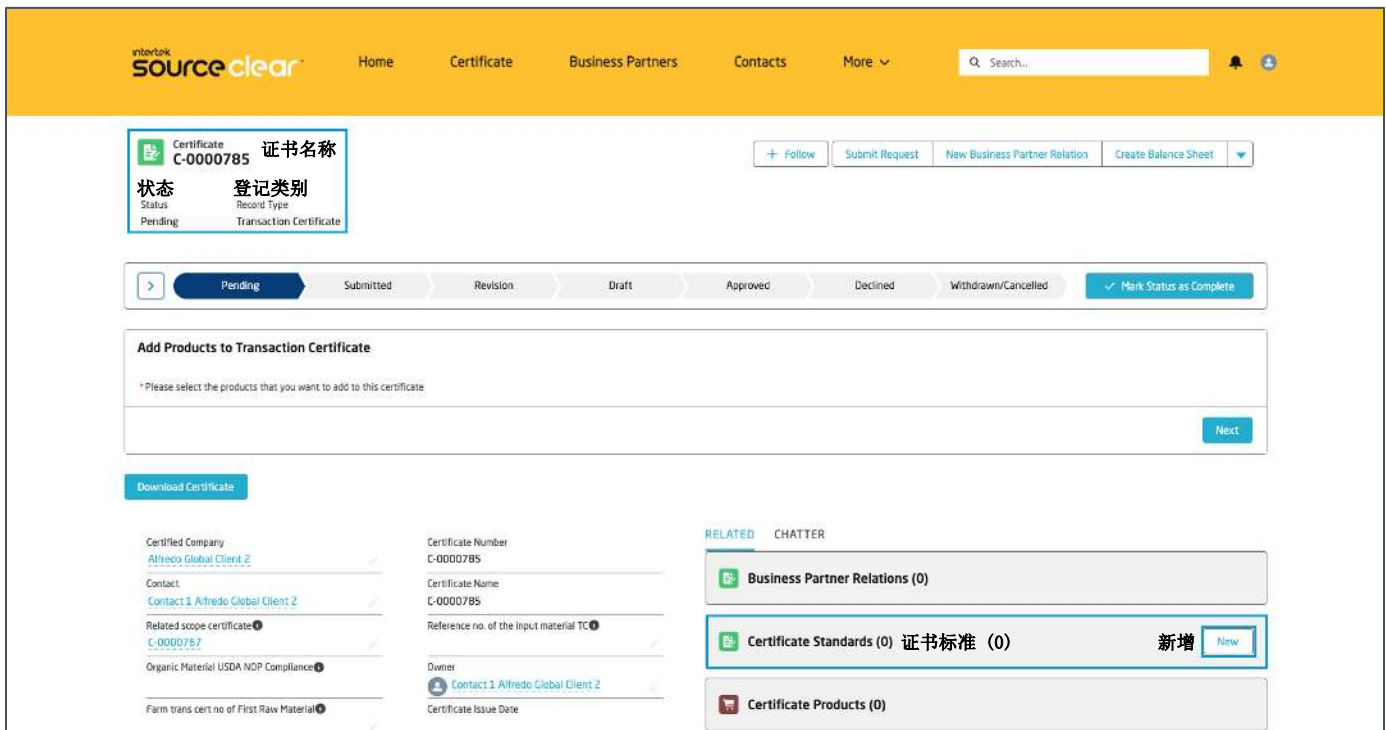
intertek sourceclear

Home Certificate Business Partners Contacts More

Search...

Certificate
C-0000785 证书名称

状态 登记类别
Status Record Type
Pending Transaction Certificate

+ Follow Submit Request New Business Partner Relation Create Balance Sheet

Pending Submitted Revision Draft Approved Declined Withdrawn/Cancelled

Mark Status as Complete

Add Products to Transaction Certificate

* Please select the products that you want to add to this certificate

Next

Download Certificate

Certified Company
Alfredo Global Client 2

Contact
Contact 1 Alfredo Global Client 2

Related scope certificate
C-0000767

Organic Material USDA NOP Compliance

Farm trans cert no of First Raw Material

Certificate Number
C-0000785

Certificate Name
C-0000785

Reference no. of the input material TC

Owner
Contact 1 Alfredo Global Client 2

Certificate Issue Date

RELATED CHATTER

Business Partner Relations (0)

Certificate Standards (0) 证书标准（0） 新增 New

Certificate Products (0)